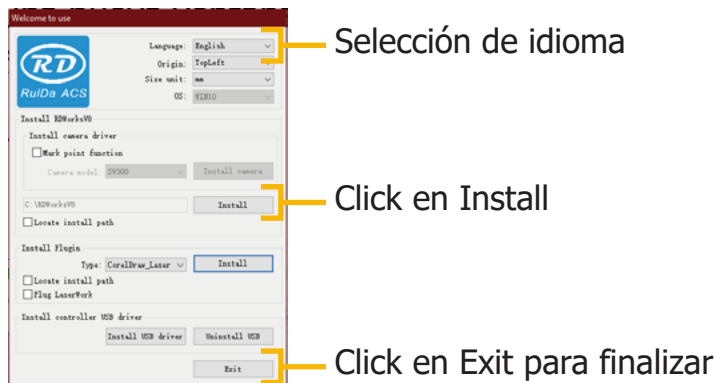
Welcome to use

RD
RuiDa ACS

Language: English
Origin: TopLeft
Size unit: mm
OS: WIN10

Install RDWorksV8

Install camera driver

Mark point function

Camera model: SV300
Install camera

C:\RDWorksV8
Install

Locate install path

Install Plugin

Type: CorelDraw_Laser
Install

Locate install path

Plug LaserWork

Install controller USB driver

Install USB driver
Uninstall USB

Exit

Selección de idioma

Click en Install

Click en Exit para finalizar